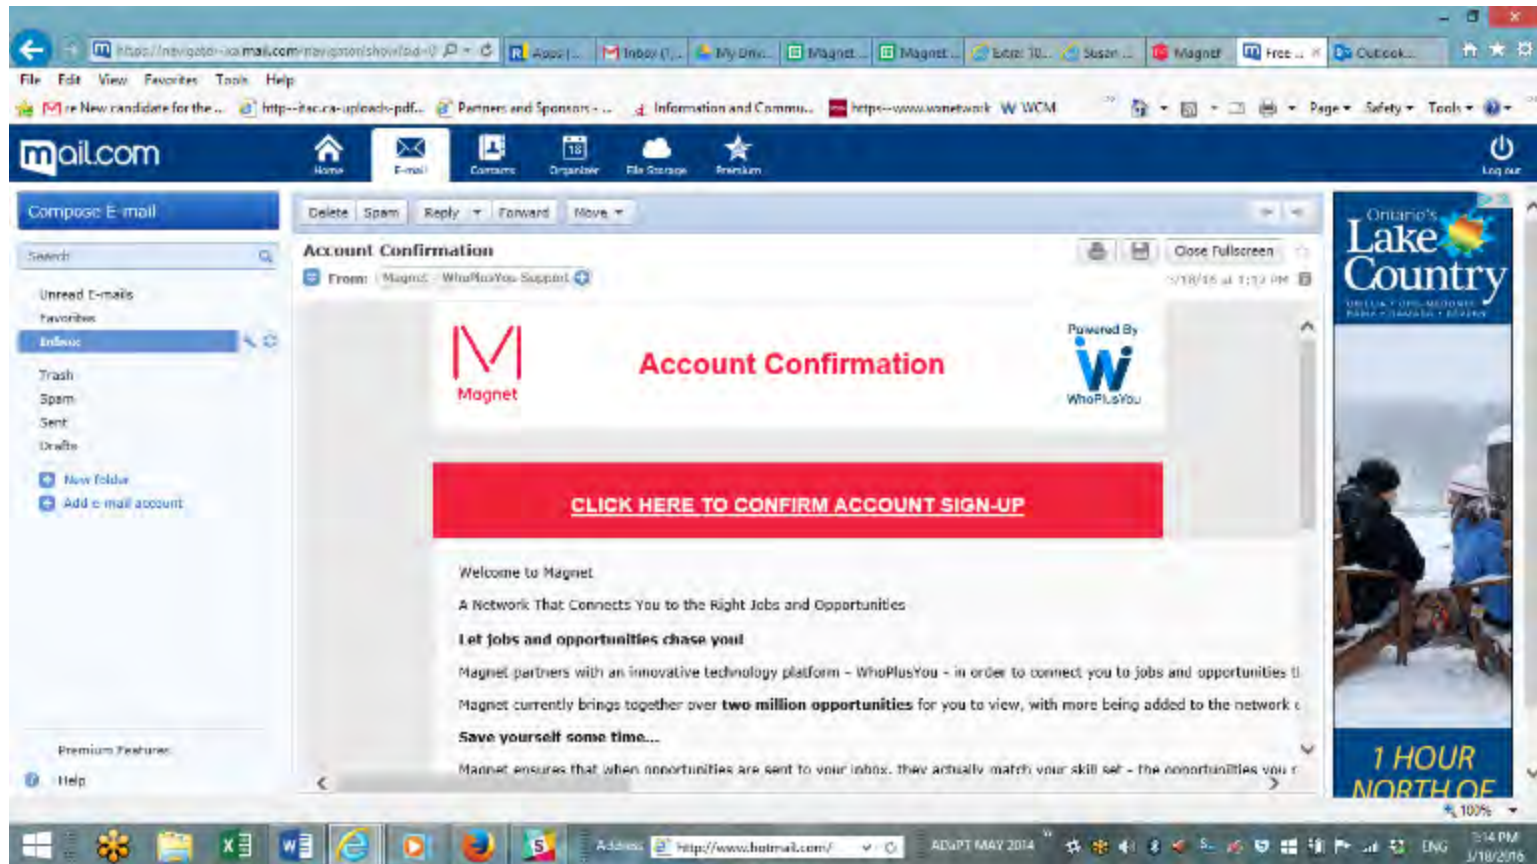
https://navigator-xa.mail.com/navigator/show?sid=

Apps | Inbox (1... My Driv... Magnet... Magnet... Extra: 10... Susan ... Magnet Free ... Outlook...

File Edit View Favorites Tools Help

re New candidate for the ... http--itac.ca-uploads-pdf... Partners and Sponsors - ... Information and Commu... https--www.wonetwork WCM

Page Safety Tools

mail.com

Home E-mail Contacts Organizer File Storage Premium Log out

Compose E-mail

Search

Unread E-mails
Favorites
Inbox
Trash
Spam
Sent
Drafts

New folder
Add e-mail account

Premium Features
Help

Delete Spam Reply Forward Move

Account Confirmation

Close Fullscreen

From: Magnet - WhoPlusYou Support

3/18/16 at 1:12 PM

Magnet

Account Confirmation

Powered By
WhoPlusYou

CLICK HERE TO CONFIRM ACCOUNT SIGN-UP

Welcome to Magnet

A Network That Connects You to the Right Jobs and Opportunities

Let jobs and opportunities chase you!

Magnet partners with an innovative technology platform - WhoPlusYou - in order to connect you to jobs and opportunities t

Magnet currently brings together over two million opportunities for you to view, with more being added to the network

Save yourself some time...

Magnet ensures that when opportunities are sent to your inbox, they actually match your skill set - the opportunities you r

Ontario's Lake Country

ORILLIA · ORO-MEDONTE · RAMARA · SEVERN

1 HOUR NORTH OF

100%

Address http://www.hotmail.com/

ADAPT MAY 2014

ENG

3:14 PM
3/18/2016